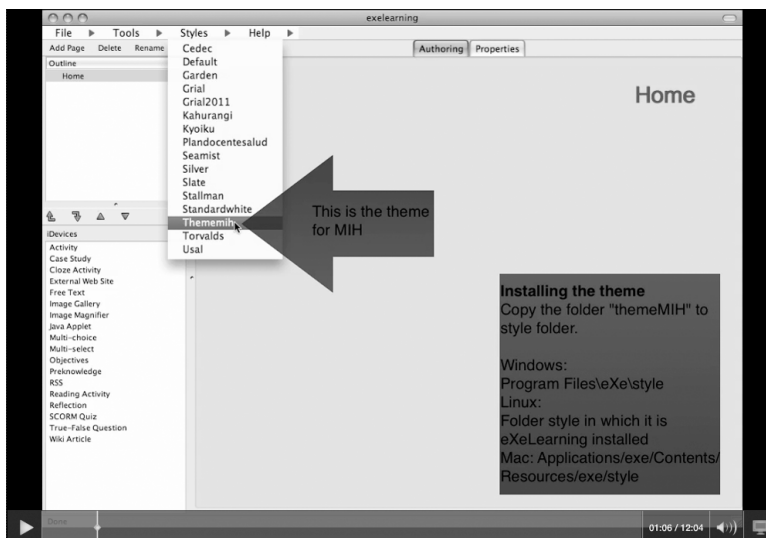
exelearning

File ▶ Tools ▶ Styles ▶ Help ▶

Add Page Delete Rename

Outline

Home

Cedec
Default
Garden
Grial
Grial2011
Kahurangi
Kyoiku
Plandocentesalud
Seamist
Silver
Slate
Stallman
Standardwhite
Thememih
Torvalds
Usal

Authoring Properties

Home

This is the theme for MIH

iDevices

Activity
Case Study
Cloze Activity
External Web Site
Free Text
Image Gallery
Image Magnifier
Java Applet
Multi-choice
Multi-select
Objectives
Preknowledge
RSS
Reading Activity
Reflection
SCORM Quiz
True-False Question
Wiki Article

**Installing the theme**
Copy the folder "themeMIH" to style folder.

Windows:
Program Files\eXe\style
Linux:
Folder style in which it is eXeLearning installed
Mac: Applications/exe/Contents/Resources/exe/style

Done

01:06 / 12:04